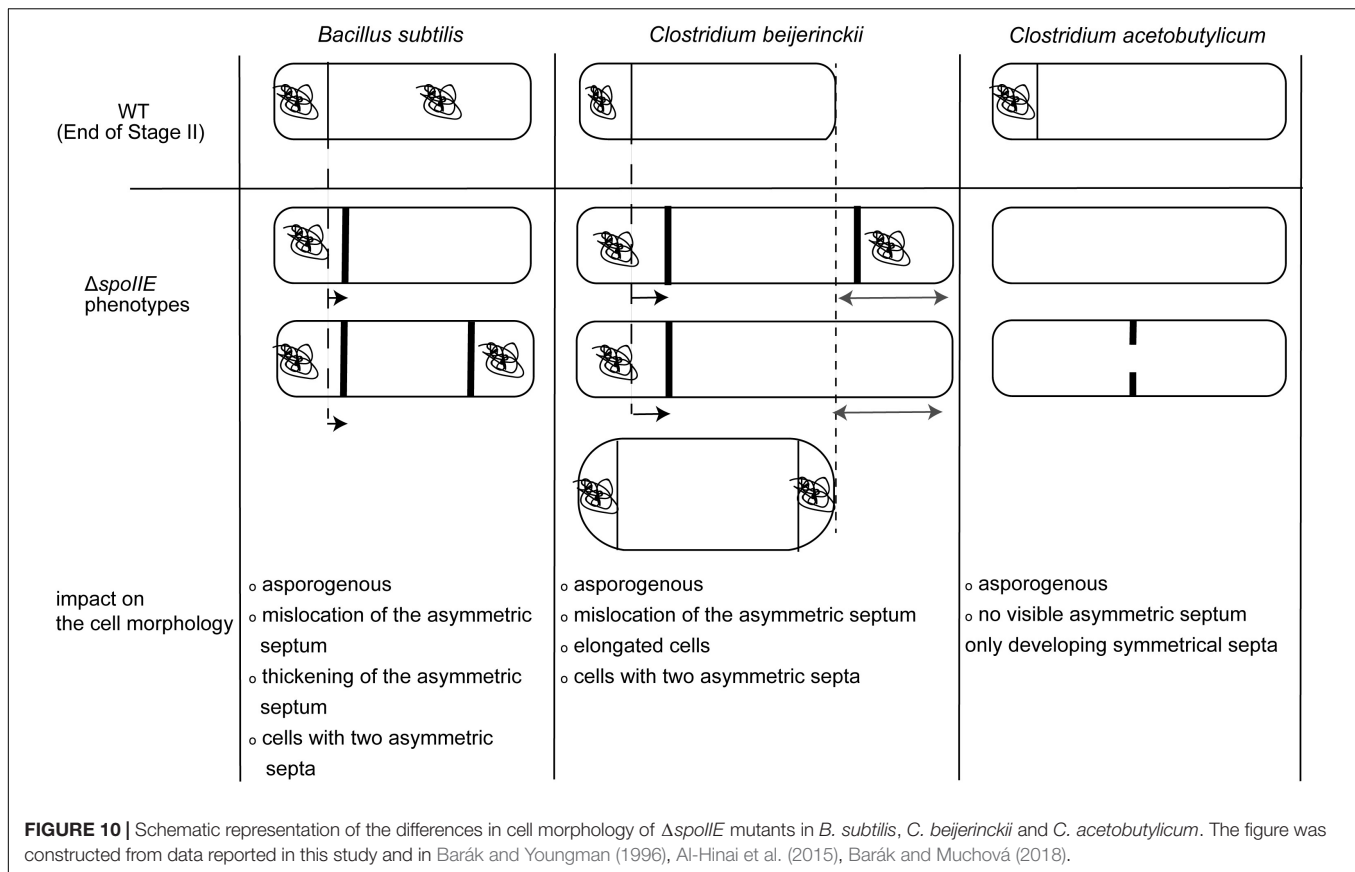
*Bacillus subtilis* | *Clostridium beijerinckii* | *Clostridium acetobutylicum*

WT (End of Stage II)

Δ*spoIIE* phenotypes

impact on the cell morphology

Bacillus subtilis:
◦ asporogenous
◦ mislocation of the asymmetric septum
◦ thickening of the asymmetric septum
◦ cells with two asymmetric septa

Clostridium beijerinckii:
◦ asporogenous
◦ mislocation of the asymmetric septum
◦ elongated cells
◦ cells with two asymmetric septa

Clostridium acetobutylicum:
◦ asporogenous
◦ no visible asymmetric septum
only developing symmetrical septa

**FIGURE 10 |** Schematic representation of the differences in cell morphology of Δ*spoIIE* mutants in *B. subtilis*, *C. beijerinckii* and *C. acetobutylicum*. The figure was constructed from data reported in this study and in Barák and Youngman (1996), Al-Hinai et al. (2015), Barák and Muchová (2018).